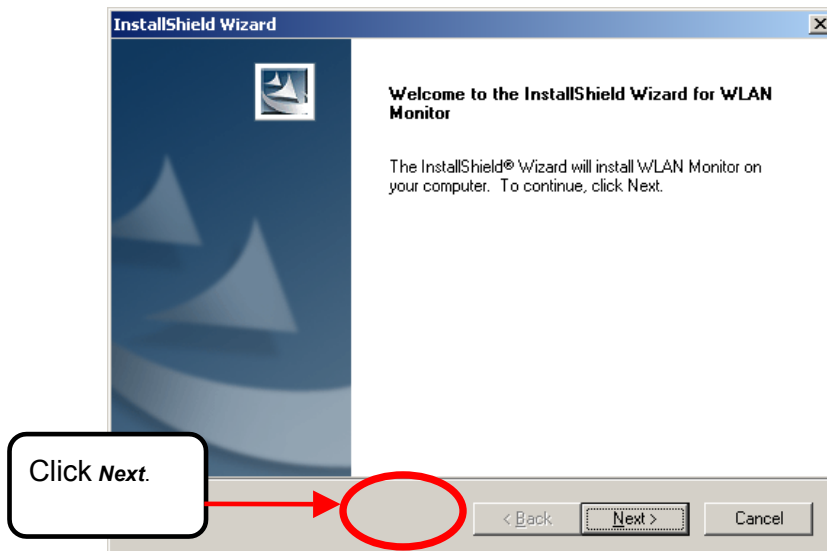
InstallShield Wizard

Welcome to the InstallShield Wizard for WLAN Monitor

The InstallShield® Wizard will install WLAN Monitor on your computer. To continue, click Next.

Click ***Next***.

< Back

Next >

Cancel